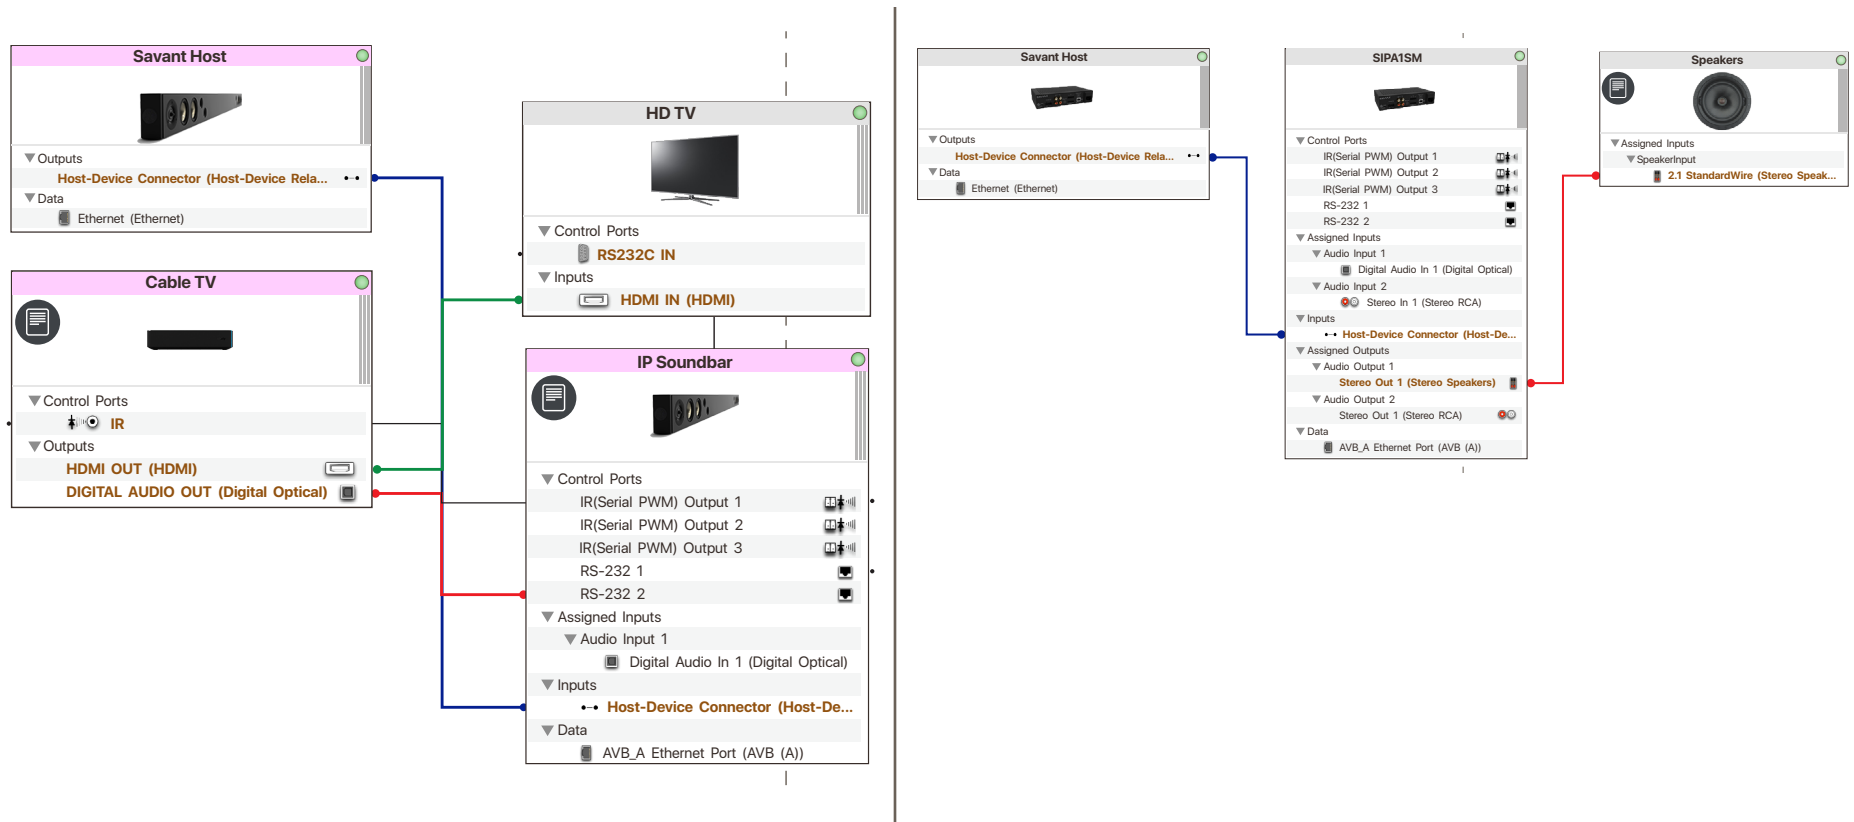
Savant Host

Outputs
Host-Device Connector (Host-Device Rela...
Data
Ethernet (Ethernet)

Cable TV

Control Ports
IR
Outputs
HDMI OUT (HDMI)
DIGITAL AUDIO OUT (Digital Optical)

HD TV

Control Ports
RS232C IN
Inputs
HDMI IN (HDMI)

IP Soundbar

Control Ports
IR(Serial PWM) Output 1
IR(Serial PWM) Output 2
IR(Serial PWM) Output 3
RS-232 1
RS-232 2
Assigned Inputs
Audio Input 1
Digital Audio In 1 (Digital Optical)
Inputs
Host-Device Connector (Host-De...
Data
AVB_A Ethernet Port (AVB (A))

Savant Host

Outputs
Host-Device Connector (Host-Device Rela...
Data
Ethernet (Ethernet)

SIPA1SM

Control Ports
IR(Serial PWM) Output 1
IR(Serial PWM) Output 2
IR(Serial PWM) Output 3
RS-232 1
RS-232 2
Assigned Inputs
Audio Input 1
Digital Audio In 1 (Digital Optical)
Audio Input 2
Stereo In 1 (Stereo RCA)
Inputs
Host-Device Connector (Host-De...
Assigned Outputs
Audio Output 1
Stereo Out 1 (Stereo Speakers)
Audio Output 2
Stereo Out 1 (Stereo RCA)
Data
AVB_A Ethernet Port (AVB (A))

Speakers

Assigned Inputs
SpeakerInput
2.1 StandardWire (Stereo Speak...